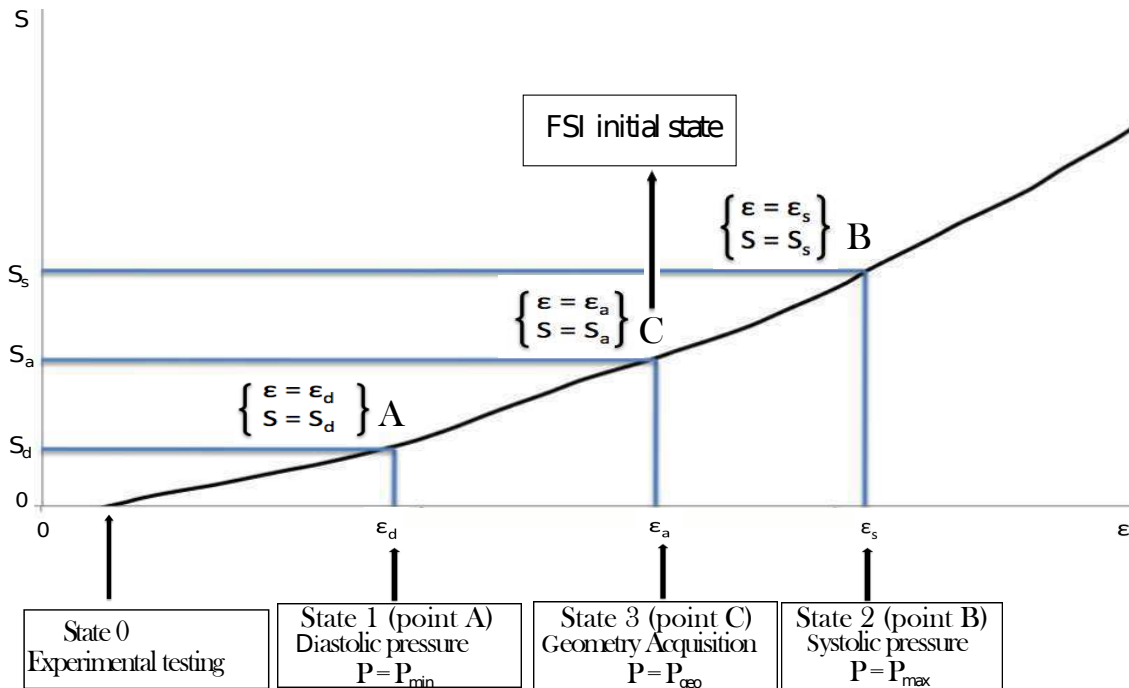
S

FSI initial state

$\left\{\begin{matrix} \varepsilon = \varepsilon_s \\ S = S_s \end{matrix}\right\}$ B

$S_s$

$\left\{\begin{matrix} \varepsilon = \varepsilon_a \\ S = S_a \end{matrix}\right\}$ C

$S_a$

$\left\{\begin{matrix} \varepsilon = \varepsilon_d \\ S = S_d \end{matrix}\right\}$ A

$S_d$

0

0

$\varepsilon_d$

$\varepsilon_a$

$\varepsilon_s$

$\varepsilon$

State 0
Experimental testing

State 1 (point A)
Diastolic pressure
$P = P_{min}$

State 3 (point C)
Geometry Acquisition
$P = P_{geo}$

State 2 (point B)
Systolic pressure
$P = P_{max}$